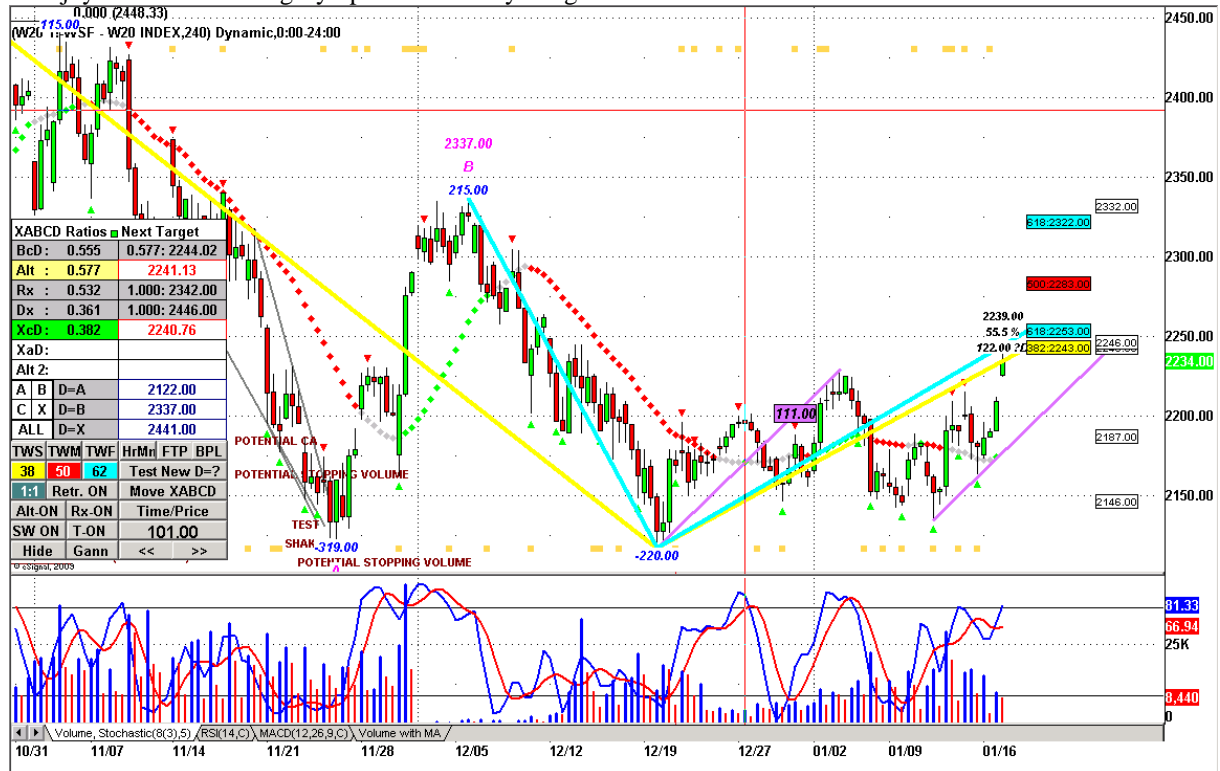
0.000 (2448.33)
115.00
(W20 1-WSF - W20 INDEX,240) Dynamic,0:00-24:00

2450.00
2400.00
2350.00
2300.00
2250.00
2200.00
2150.00

2337.00
B
215.00

XABCD Ratios ■ Next Target

| | |
|---|---|
| BcD: 0.555 | 0.577: 2244.02 |
| Alt : 0.577 | 2241.13 |
| Rx : 0.532 | 1.000: 2342.00 |
| Dx : 0.361 | 1.000: 2446.00 |
| XcD: 0.382 | 2240.76 |
| XaD: | |
| Alt 2: | |
| A B D=A | 2122.00 |
| C X D=B | 2337.00 |
| ALL D=X | 2441.00 |

TWS TWM TWF HrMn FTP BPL
38 50 62 Test New D=?
1:1 Retr. ON Move XABCD
Alt-ON Rx-ON Time/Price
SW ON T-ON 101.00
Hide Gann << >>

POTENTIAL CA
POTENTIAL STOPPING VOLUME
TEST
SHAK
-319.00
POTENTIAL STOPPING VOLUME
© eSignal, 2009

-220.00
111.00
2239.00
55.5 %
122.00 2C
618:2322.00
500:2283.00
618:2253.00
382:2243.00
2332.00
2246.00
2234.00
2187.00
2146.00

81.33
66.94
25K
8,440
0

Volume, Stochastic(8(3),5) RSI(14,C) MACD(12,26,9,C) Volume with MA

10/31 11/07 11/14 11/21 11/28 12/05 12/12 12/19 12/27 01/02 01/09 01/16